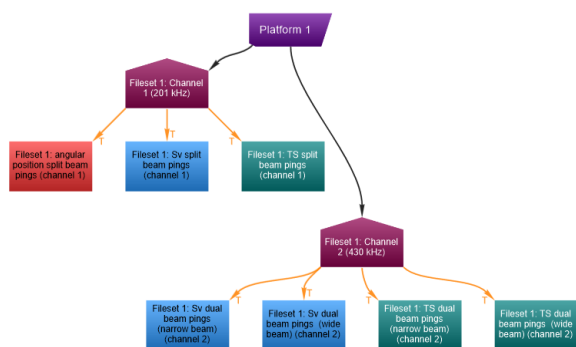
Platform 1

Fileset 1: Channel 1 (201 kHz)

T

T

T

Fileset 1: angular position split beam pings (channel 1)

Fileset 1: Sv split beam pings (channel 1)

Fileset 1: TS split beam pings (channel 1)

Fileset 1: Channel 2 (430 kHz)

T

T

T

T

Fileset 1: Sv dual beam pings (narrow beam) (channel 2)

Fileset 1: Sv dual beam pings (wide beam) (channel 2)

Fileset 1: TS dual beam pings (narrow beam) (channel 2)

Fileset 1: TS dual beam pings (wide beam) (channel 2)